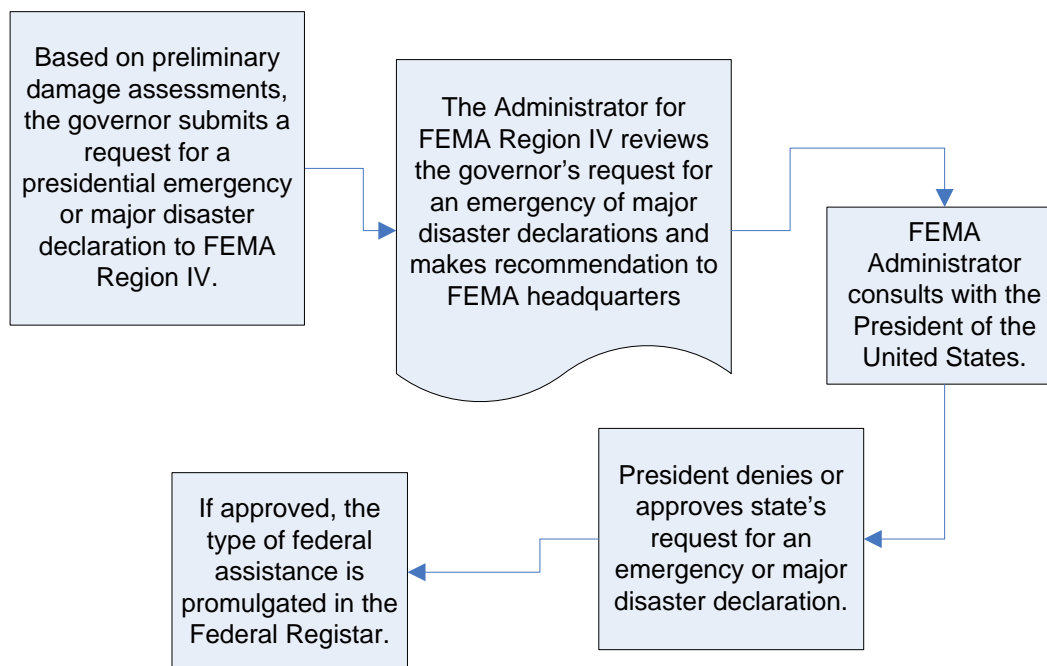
Based on preliminary damage assessments, the governor submits a request for a presidential emergency or major disaster declaration to FEMA Region IV.

The Administrator for FEMA Region IV reviews the governor’s request for an emergency of major disaster declarations and makes recommendation to FEMA headquarters

FEMA Administrator consults with the President of the United States.

President denies or approves state’s request for an emergency or major disaster declaration.

If approved, the type of federal assistance is promulgated in the Federal Registar.